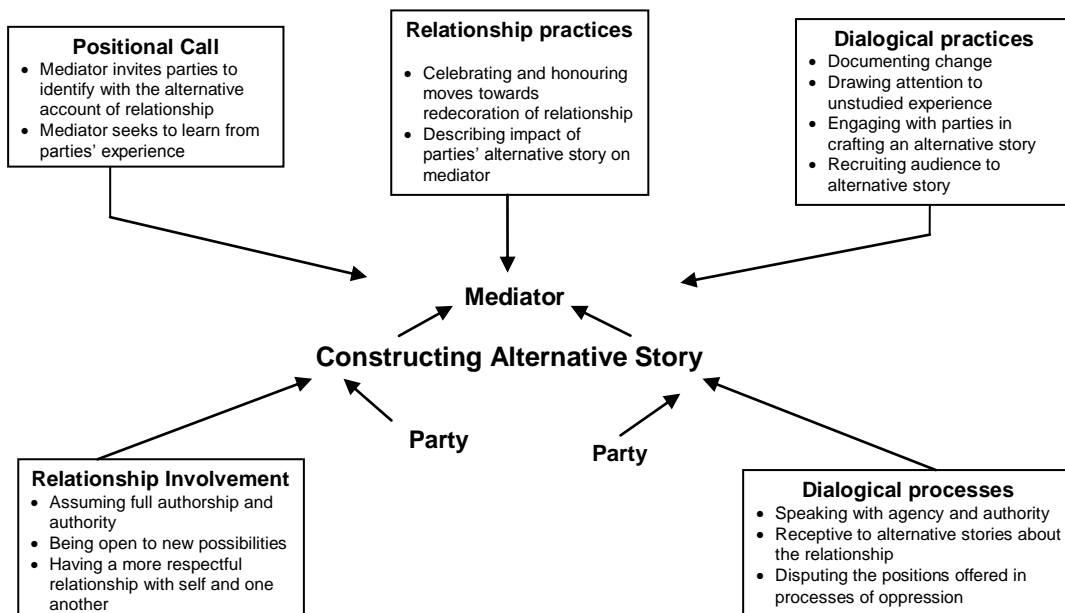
**Positional Call**
- Mediator invites parties to identify with the alternative account of relationship
- Mediator seeks to learn from parties' experience

**Relationship practices**
- Celebrating and honouring moves towards redecoration of relationship
- Describing impact of parties' alternative story on mediator

**Dialogical practices**
- Documenting change
- Drawing attention to unstudied experience
- Engaging with parties in crafting an alternative story
- Recruiting audience to alternative story

Mediator

Constructing Alternative Story

Party

Party

**Relationship Involvement**
- Assuming full authorship and authority
- Being open to new possibilities
- Having a more respectful relationship with self and one another

**Dialogical processes**
- Speaking with agency and authority
- Receptive to alternative stories about the relationship
- Disputing the positions offered in processes of oppression